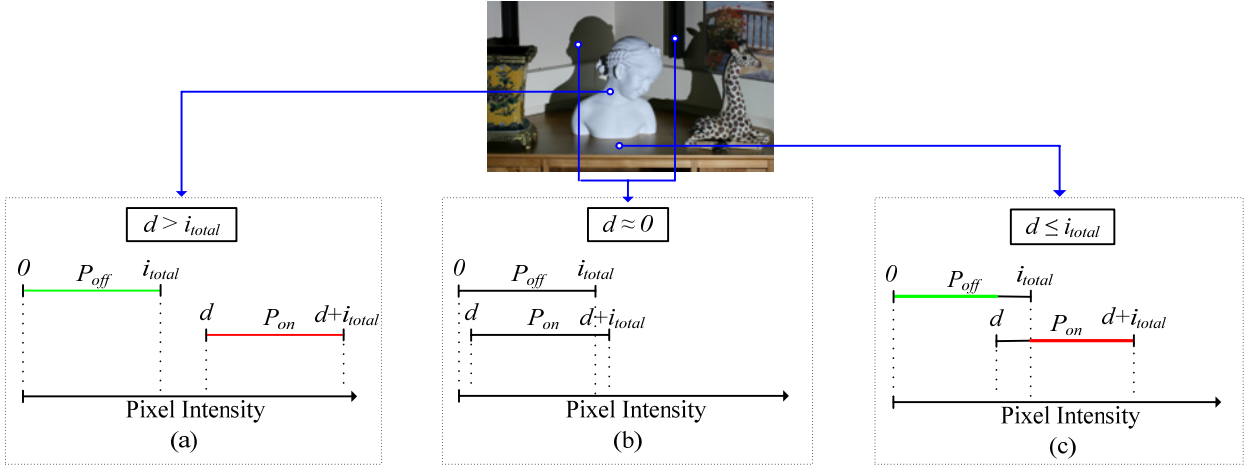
$d > i_{total}$

$0$ $P_{off}$ $i_{total}$

$d$ $P_{on}$ $d+i_{total}$

Pixel Intensity

(a)

$d \approx 0$

$0$ $P_{off}$ $i_{total}$

$d$ $P_{on}$ $d+i_{total}$

Pixel Intensity

(b)

$d \leq i_{total}$

$0$ $P_{off}$ $i_{total}$

$d$ $P_{on}$ $d+i_{total}$

Pixel Intensity

(c)